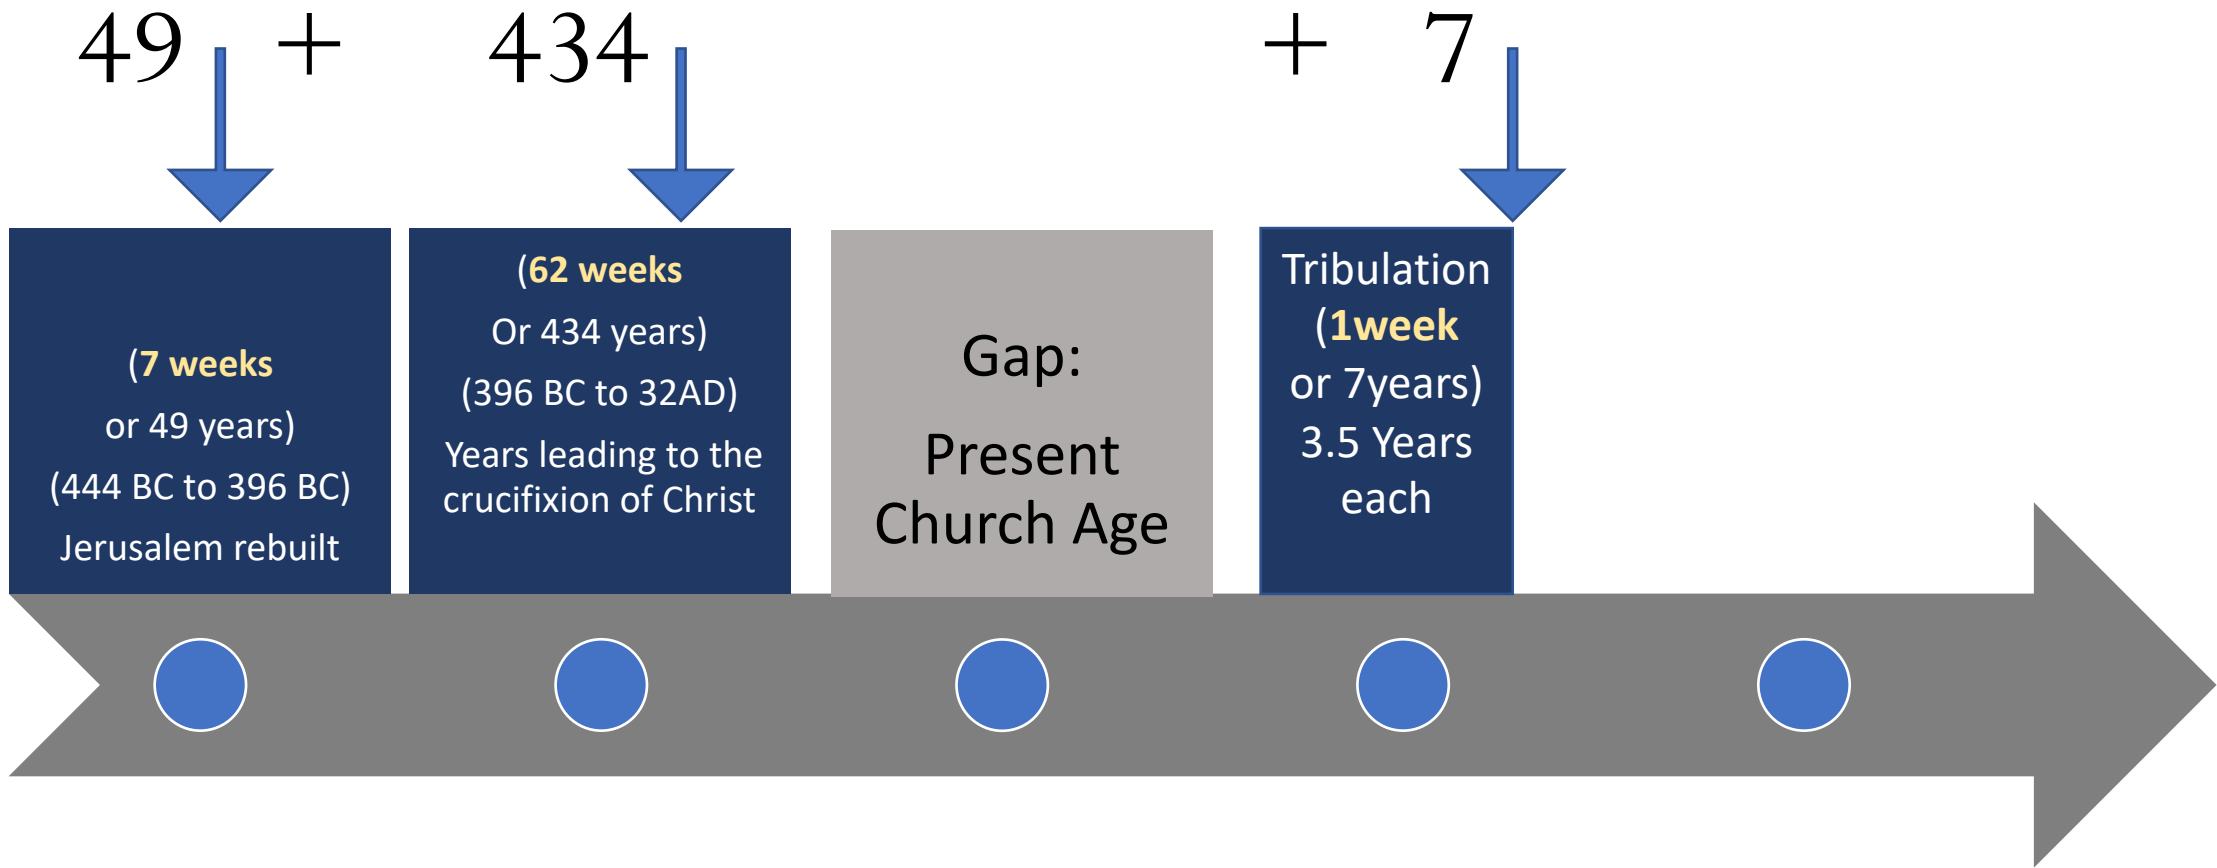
49 + 434 + 7

(7 weeks
or 49 years)
(444 BC to 396 BC)
Jerusalem rebuilt

(62 weeks
Or 434 years)
(396 BC to 32AD)
Years leading to the crucifixion of Christ

Gap:
Present Church Age

Tribulation
(1week
or 7years)
3.5 Years each